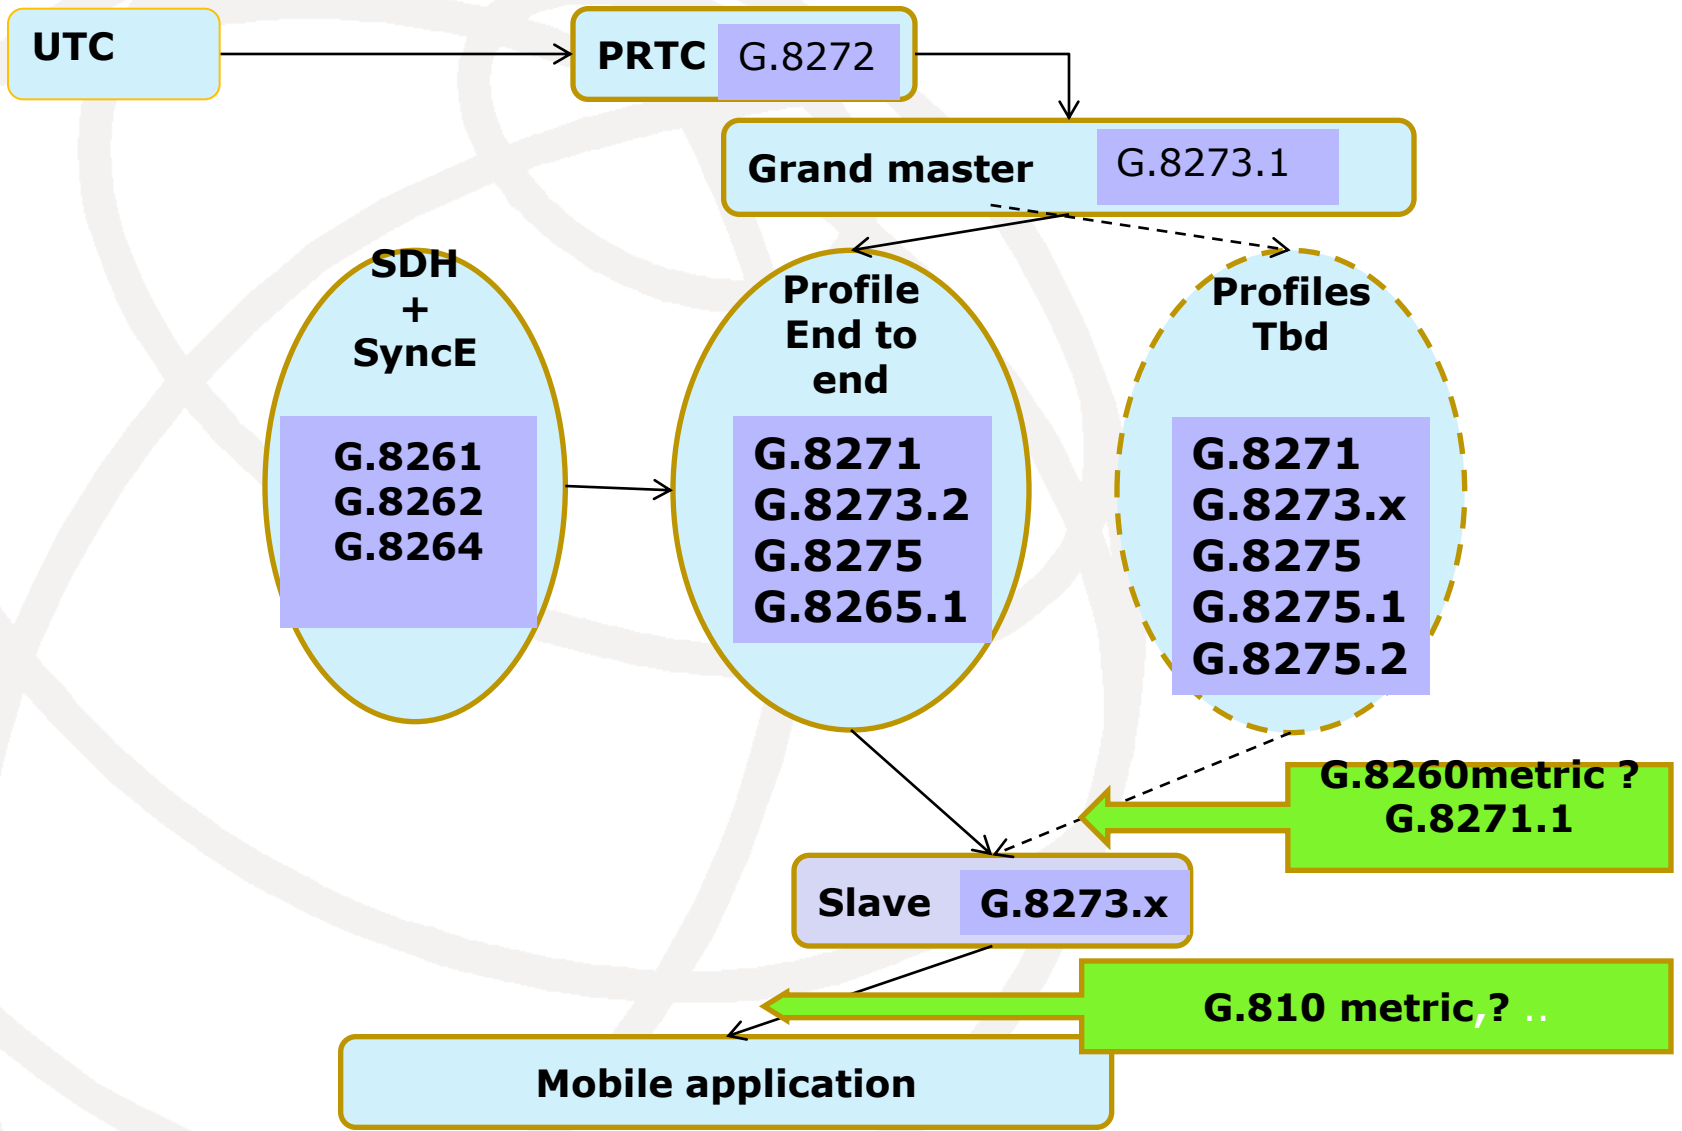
UTC

PRTC G.8272

Grand master G.8273.1

SDH
+
SyncE

G.8261
G.8262
G.8264

Profile
End to
end

G.8271
G.8273.2
G.8275
G.8265.1

Profiles
Tbd

G.8271
G.8273.x
G.8275
G.8275.1
G.8275.2

G.8260metric ?
G.8271.1

Slave G.8273.x

G.810 metric,? ..

Mobile application